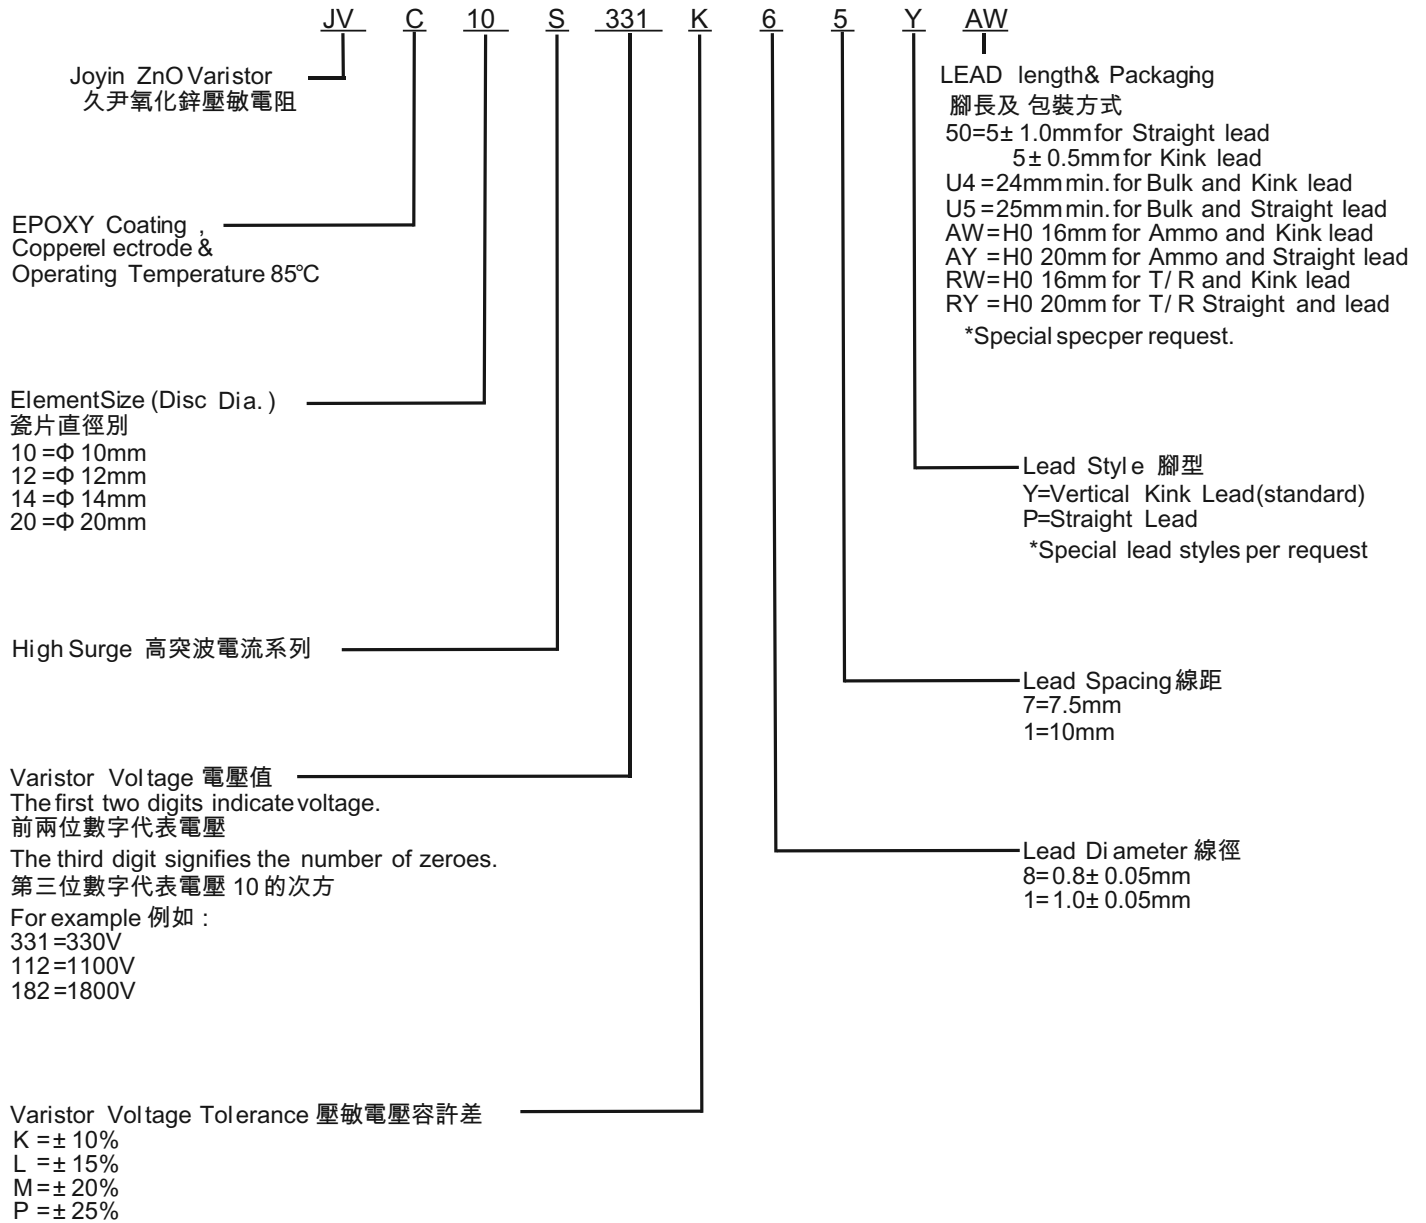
JV C 10 S 331 K 6 5 Y AW

Joyin ZnO Varistor
久尹氧化鋅壓敏電阻

EPOXY Coating ,
Copperel ectrode &
Operating Temperature 85℃

ElementSize (Disc Dia. )
瓷片直徑別
10 =Φ 10mm
12 =Φ 12mm
14 =Φ 14mm
20 =Φ 20mm

High Surge 高突波電流系列

Varistor Voltage 電壓值
The first two digits indicate voltage.
前兩位數字代表電壓
The third digit signifies the number of zeroes.
第三位數字代表電壓 10 的次方
For example 例如 :
331 =330V
112 =1100V
182 =1800V

Varistor Voltage Tolerance 壓敏電壓容許差
K =± 10%
L =± 15%
M =± 20%
P =± 25%

LEAD length& Packaging
腳長及 包裝方式
50=5± 1.0mm for Straight lead
5 ± 0.5mm for Kink lead
U4 =24mm min. for Bulk and Kink lead
U5 =25mm min. for Bulk and Straight lead
AW=H0 16mm for Ammo and Kink lead
AY =H0 20mm for Ammo and Straight lead
RW=H0 16mm for T/ R and Kink lead
RY =H0 20mm for T/ R Straight and lead
*Special specper request.

Lead Style 腳型
Y=Vertical Kink Lead(standard)
P=Straight Lead
*Special lead styles per request

Lead Spacing 線距
7=7.5mm
1=10mm

Lead Diameter 線徑
8= 0.8± 0.05mm
1= 1.0± 0.05mm